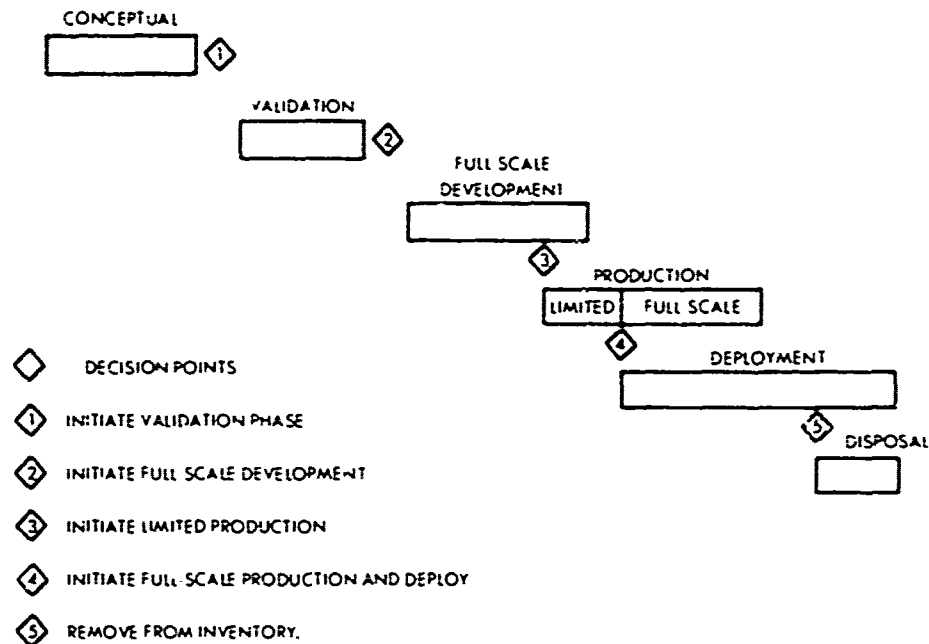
CONCEPTUAL

1

VALIDATION

2

FULL SCALE DEVELOPMENT

3

PRODUCTION

LIMITED

FULL SCALE

4

DEPLOYMENT

5

DISPOSAL

DECISION POINTS

1 INITIATE VALIDATION PHASE

2 INITIATE FULL SCALE DEVELOPMENT

3 INITIATE LIMITED PRODUCTION

4 INITIATE FULL SCALE PRODUCTION AND DEPLOY

5 REMOVE FROM INVENTORY.